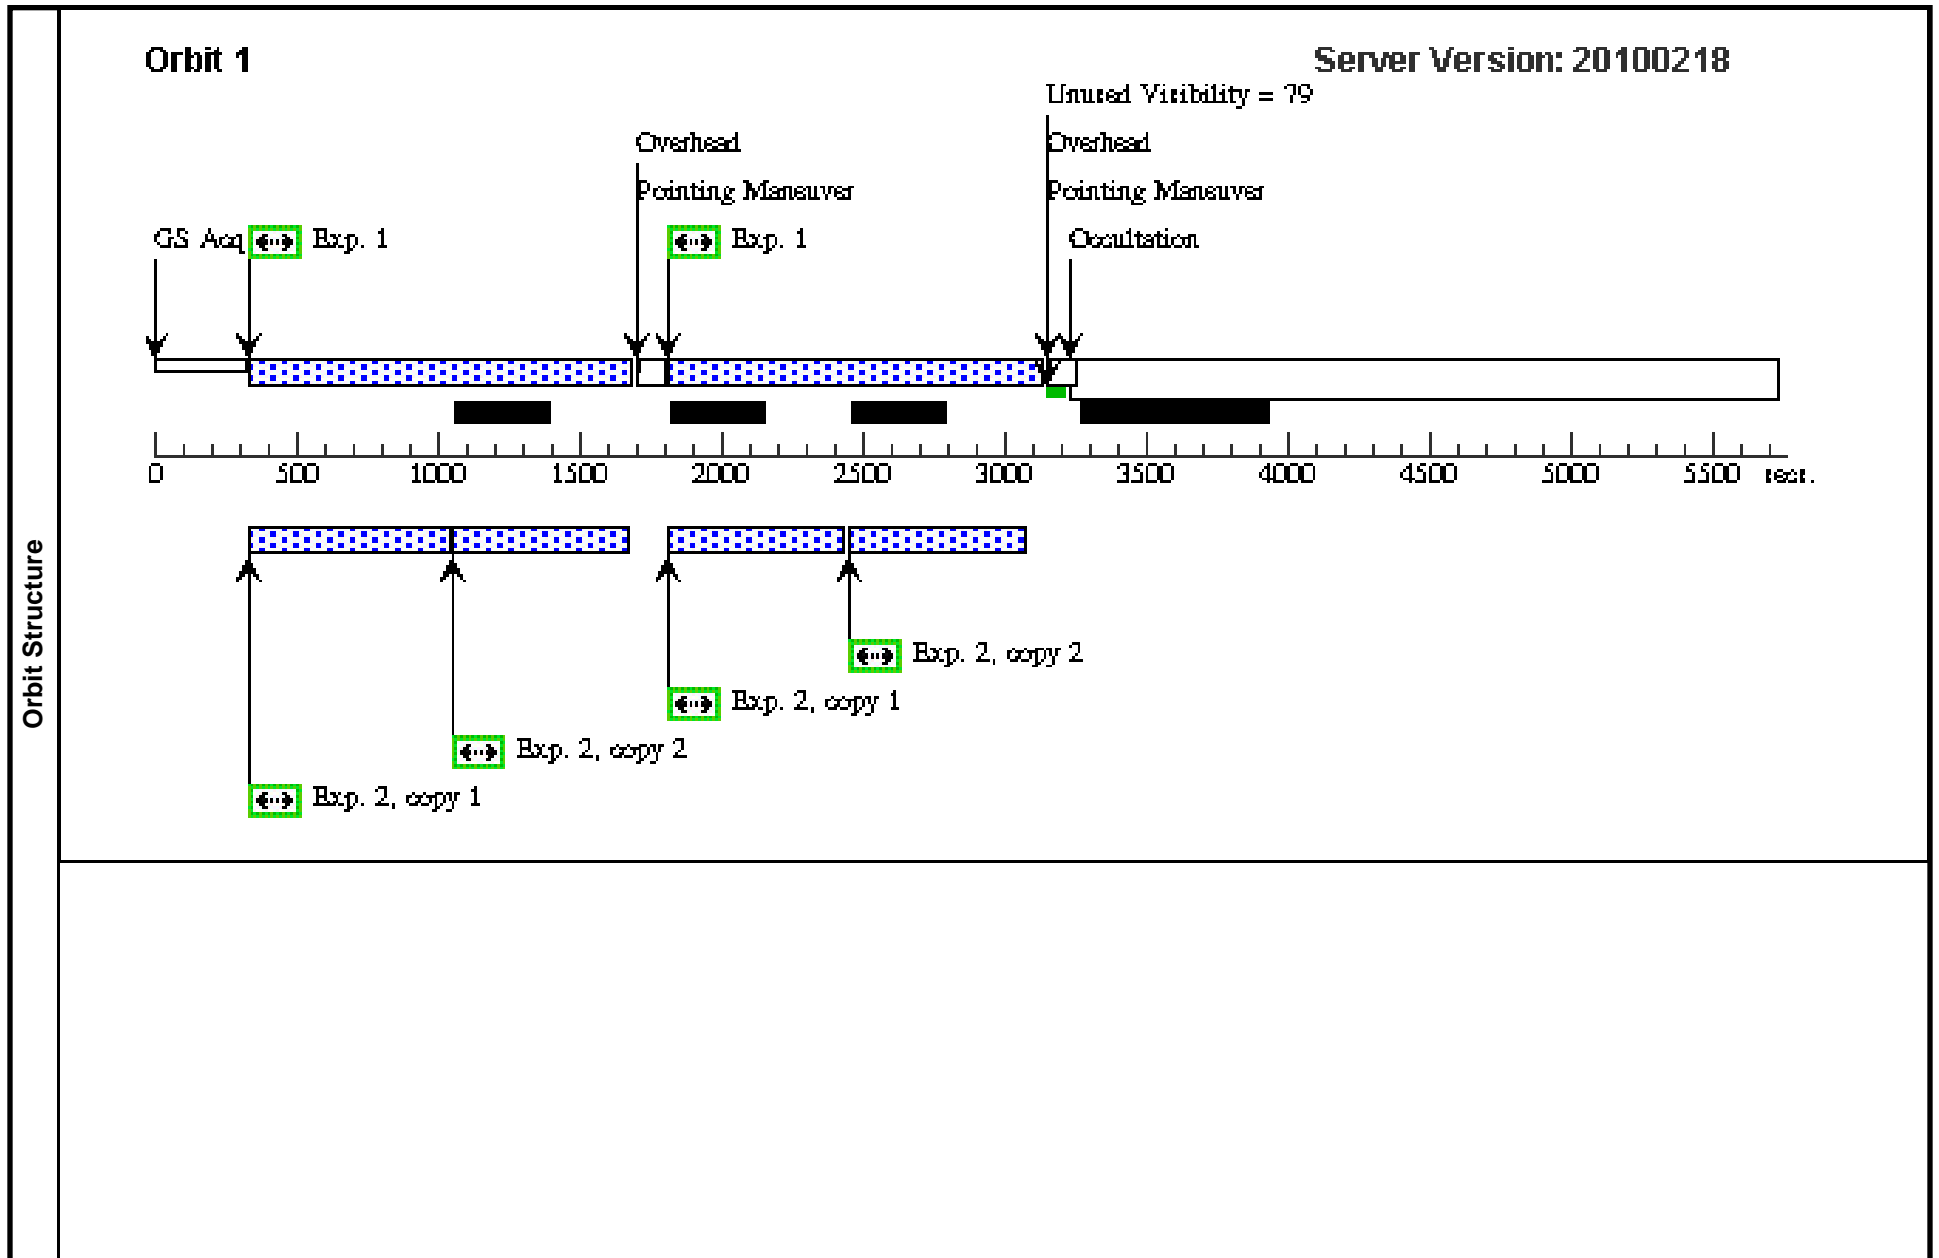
Orbit Structure

Orbit 1

Server Version: 20100218

Unused Visibility = 79

Overhead

Pointing Maneuver

Overhead

Pointing Maneuver

GS Acq

Exp. 1

Exp. 1

Occultation

0 500 1000 1500 2000 2500 3000 3500 4000 4500 5000 5500 secs.

Exp. 2, copy 2

Exp. 2, copy 1

Exp. 2, copy 2

Exp. 2, copy 1